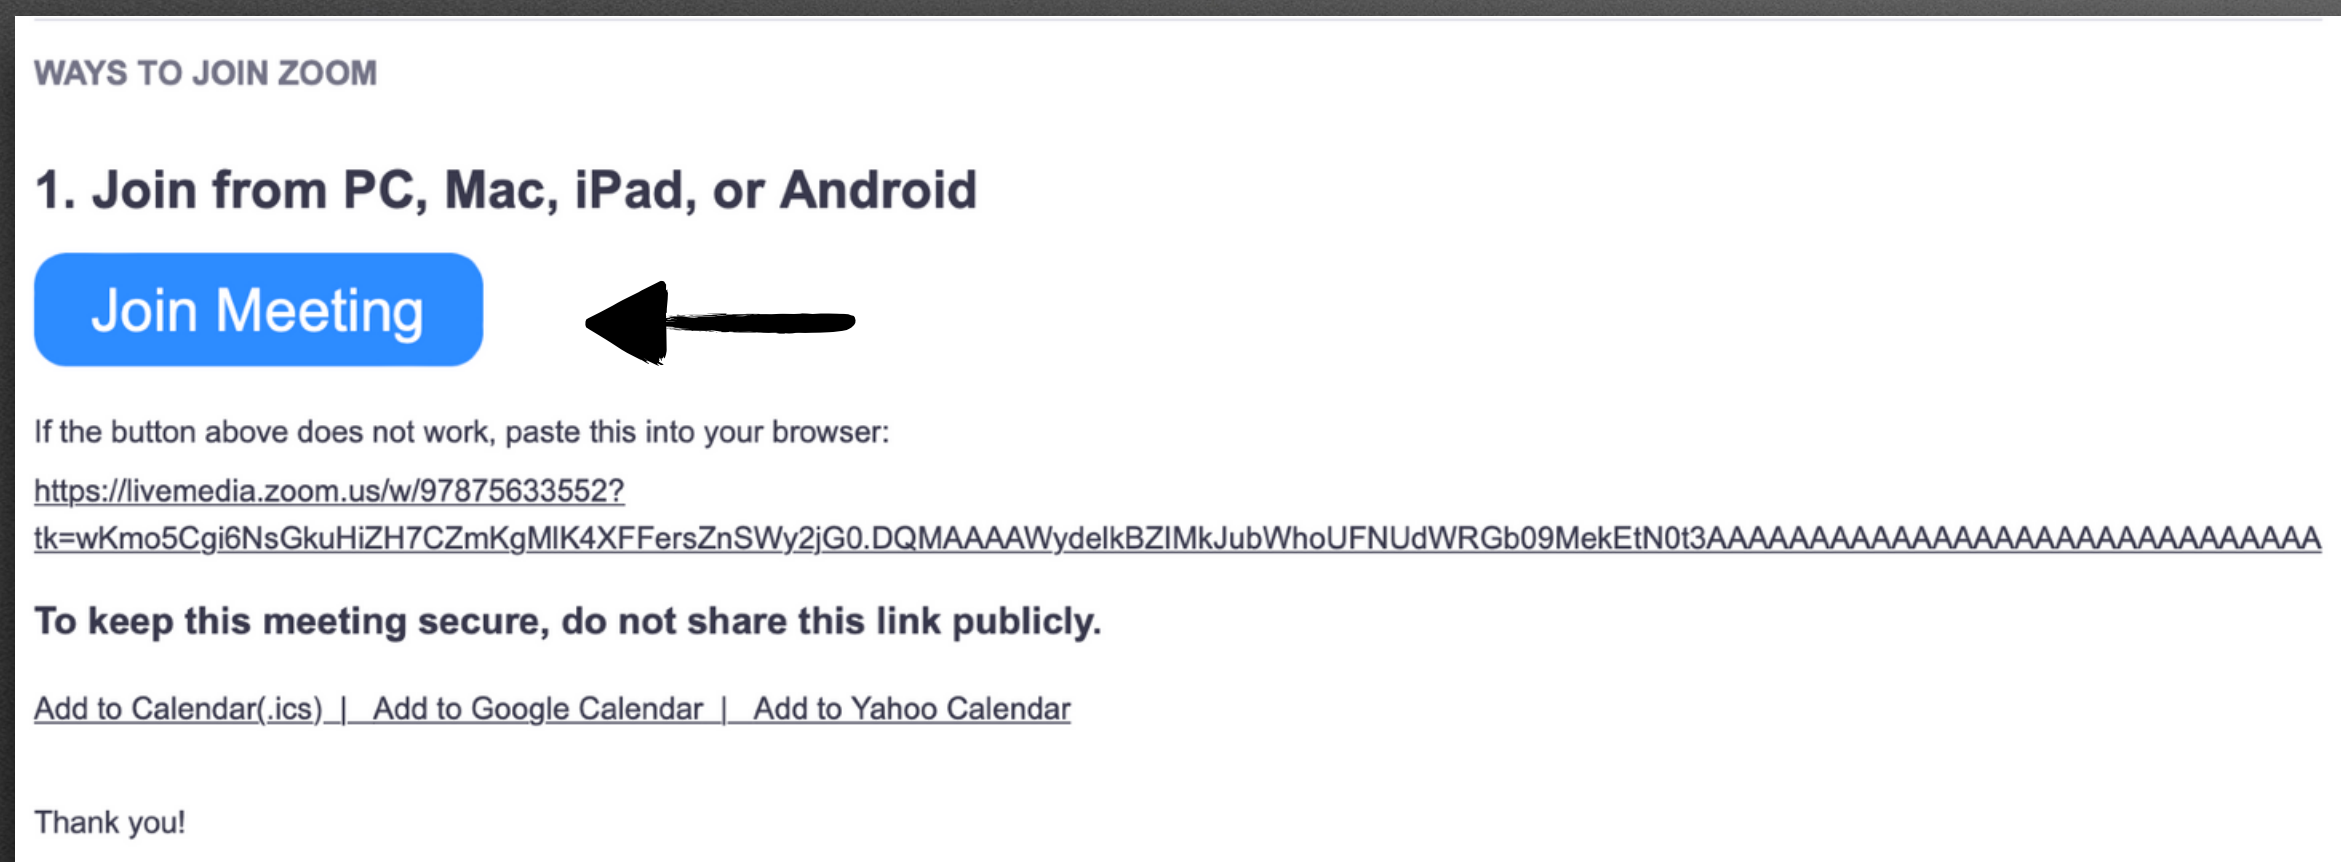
WAYS TO JOIN ZOOM

1. Join from PC, Mac, iPad, or Android

Join Meeting

If the button above does not work, paste this into your browser:

https://livemedia.zoom.us/w/97875633552?tk=wKmo5Cgi6NsGkuHiZH7CZmKgMlK4XFFersZnSWy2jG0.DQMAAAAWydelkBZIMkJubWhoUFNUdWRGb09MekEtN0t3AAAAAAAAAAAAAAAAAAAAAAAAAAAA

To keep this meeting secure, do not share this link publicly.

Add to Calendar(.ics) | Add to Google Calendar | Add to Yahoo Calendar

Thank you!